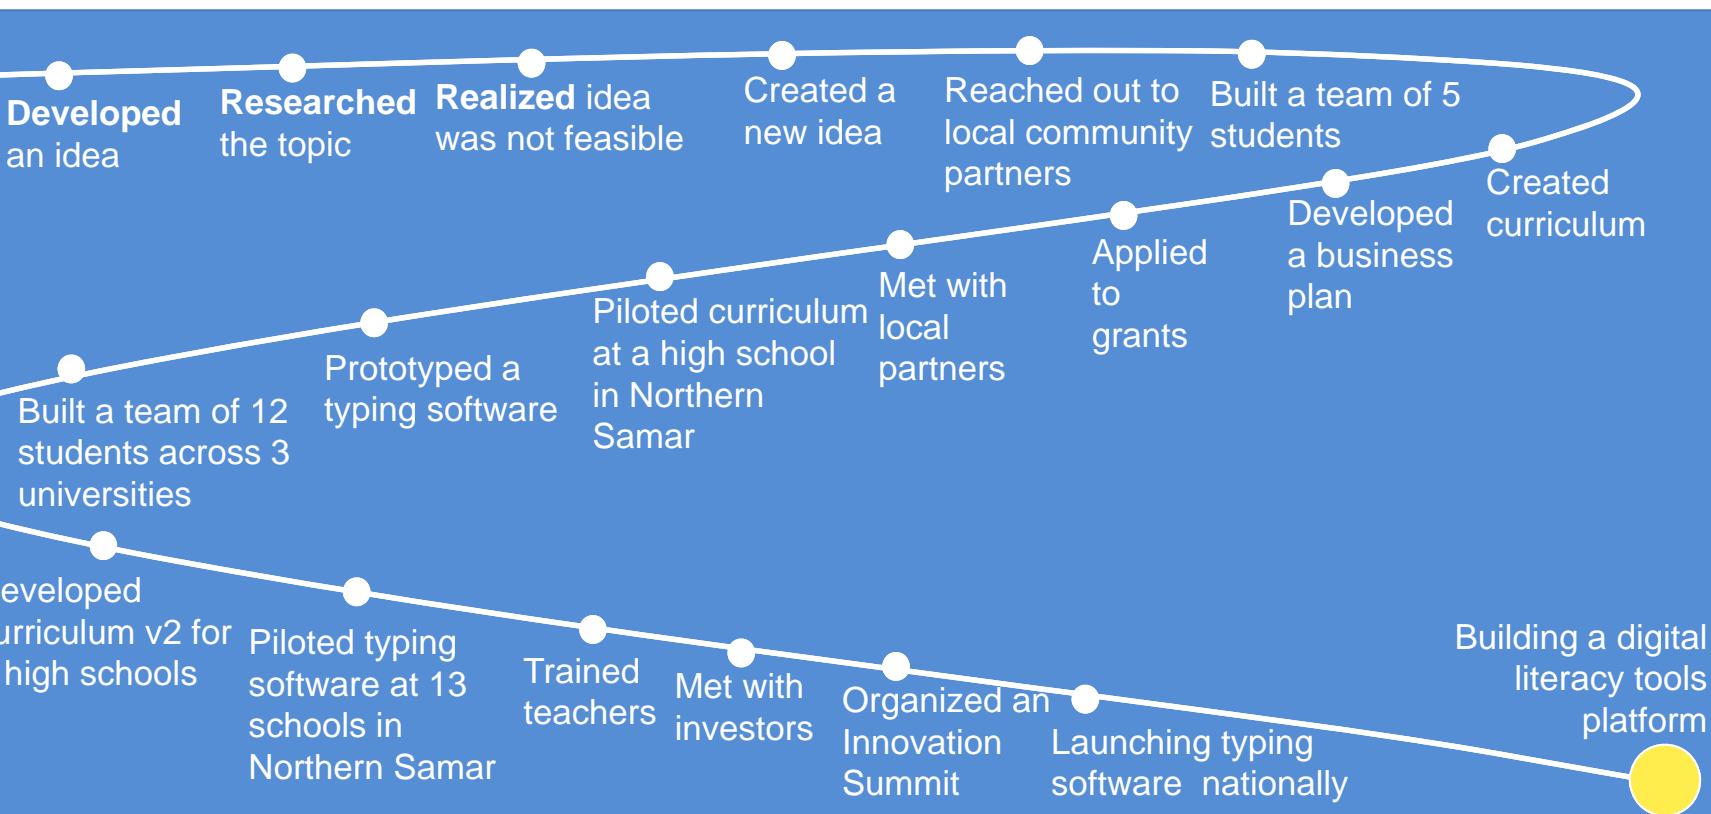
**Developed** an idea

**Researched** the topic

**Realized** idea was not feasible

Created a new idea

Reached out to local community partners

Built a team of 5 students

Created curriculum

Developed a business plan

Applied to grants

Met with local partners

Piloted curriculum at a high school in Northern Samar

Prototyped a typing software

Built a team of 12 students across 3 universities

eveloped urriculum v2 for high schools

Piloted typing software at 13 schools in Northern Samar

Trained teachers

Met with investors

Organized an Innovation Summit

Launching typing software nationally

Building a digital literacy tools platform